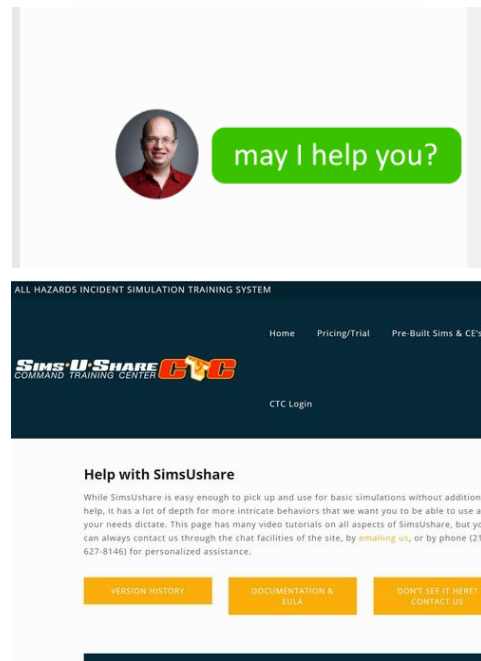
may I help you?

ALL HAZARDS INCIDENT SIMULATION TRAINING SYSTEM

Home Pricing/Trial Pre-Built Sims & CE's

SIMS·U·SHARE CTC
COMMAND TRAINING CENTER

CTC Login

Help with SimsUshare

While SimsUshare is easy enough to pick up and use for basic simulations without addition help, it has a lot of depth for more intricate behaviors that we want you to be able to use a your needs dictate. This page has many video tutorials on all aspects of SimsUshare, but yo can always contact us through the chat facilities of the site, by emailing us, or by phone (21 627-8146) for personalized assistance.

VERSION HISTORY

DOCUMENTATION & EULA

DON'T SEE IT HERE? CONTACT US